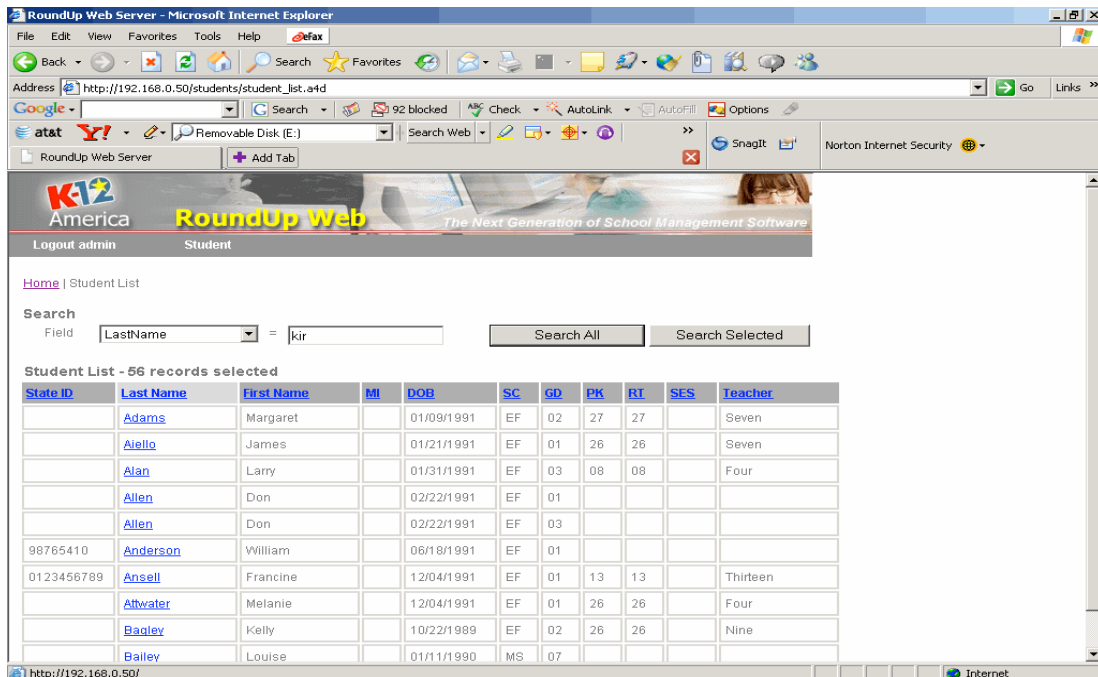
RoundUp Web Server - Microsoft Internet Explorer

File Edit View Favorites Tools Help eFax

Back Search Favorites

Address http://192.168.0.50/students/student_list.a4d Go Links

Google Search 92 blocked Check AutoLink AutoFill Options

at&t Y! Removable Disk (E:) Search Web SnagIt Norton Internet Security

RoundUp Web Server Add Tab

K-12 America RoundUp Web The Next Generation of School Management Software

Logout admin Student

Home | Student List

Search

Field LastName = kir Search All Search Selected

Student List - 56 records selected

| State ID | Last Name | First Name | MI | DOB | SC | GD | PK | RT | SES | Teacher |
|---|---|---|---|---|---|---|---|---|---|---|
| | Adams | Margaret | | 01/09/1991 | EF | 02 | 27 | 27 | | Seven |
| | Aiello | James | | 01/21/1991 | EF | 01 | 26 | 26 | | Seven |
| | Alan | Larry | | 01/31/1991 | EF | 03 | 08 | 08 | | Four |
| | Allen | Don | | 02/22/1991 | EF | 01 | | | | |
| | Allen | Don | | 02/22/1991 | EF | 03 | | | | |
| 98765410 | Anderson | William | | 06/18/1991 | EF | 01 | | | | |
| 0123456789 | Ansell | Francine | | 12/04/1991 | EF | 01 | 13 | 13 | | Thirteen |
| | Attwater | Melanie | | 12/04/1991 | EF | 01 | 26 | 26 | | Four |
| | Bagley | Kelly | | 10/22/1989 | EF | 02 | 26 | 26 | | Nine |
| | Bailey | Louise | | 01/11/1990 | MS | 07 | | | | |

http://192.168.0.50/ Internet